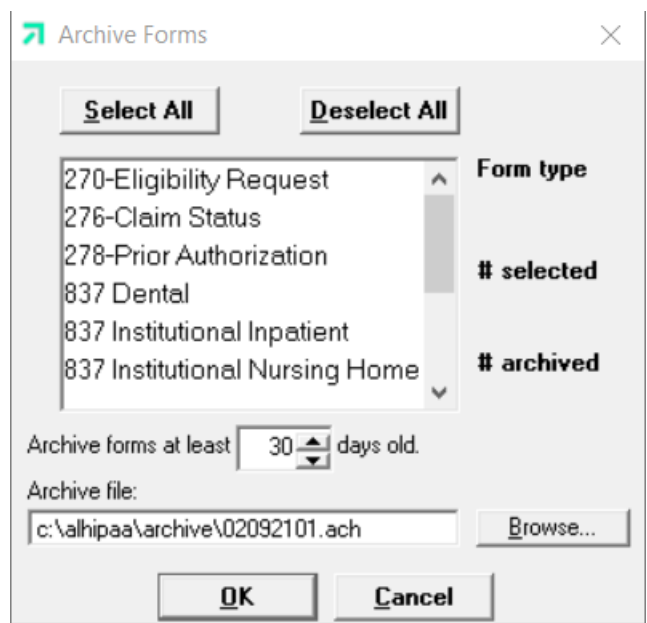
Archive Forms

Select All

Deselect All

270-Eligibility Request
276-Claim Status
278-Prior Authorization
837 Dental
837 Institutional Inpatient
837 Institutional Nursing Home

Form type

# selected

# archived

Archive forms at least 30 days old.

Archive file:

c:\alhipaa\archive\02092101.ach

Browse...

OK

Cancel